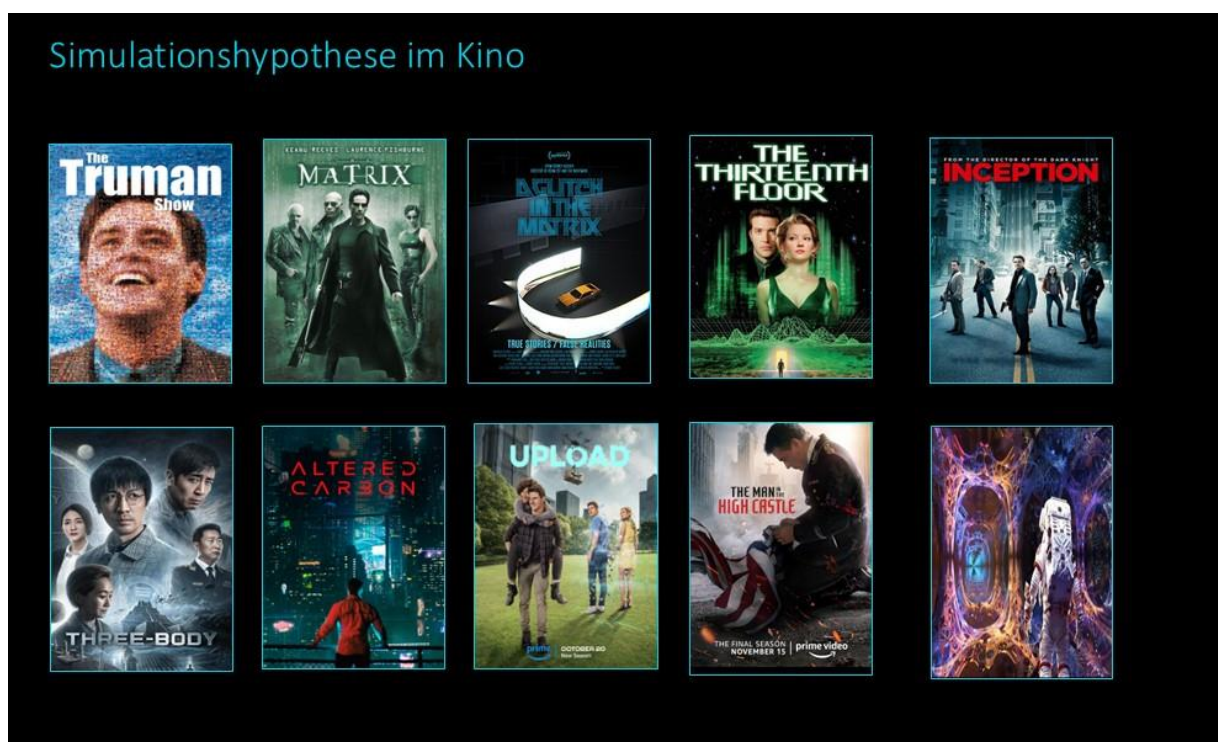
Simulationshypothese im Kino

The Truman Show

KEANU REEVES LAURENCE FISHBURNE
MATRIX

A GLITCH IN THE MATRIX
TRUE STORIES / FALSE REALITIES

THE THIRTEENTH FLOOR

FROM THE DIRECTOR OF THE DARK KNIGHT
INCEPTION

THREE-BODY

ALTERED CARBON

UPLOAD
prime OCTOBER 20
New Season

THE MAN IN THE HIGH CASTLE
THE FINAL SEASON NOVEMBER 15 | prime video